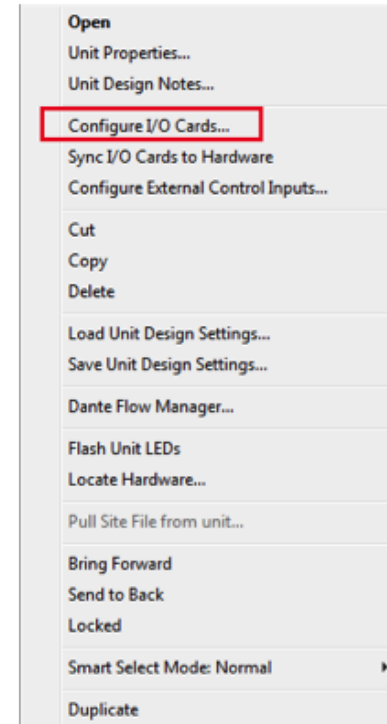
Open
Unit Properties...
Unit Design Notes...

Configure I/O Cards...
Sync I/O Cards to Hardware
Configure External Control Inputs...

Cut
Copy
Delete

Load Unit Design Settings...
Save Unit Design Settings...

Dante Flow Manager...

Flash Unit LEDs
Locate Hardware...

Pull Site File from unit...

Bring Forward
Send to Back
Locked

Smart Select Mode: Normal

Duplicate